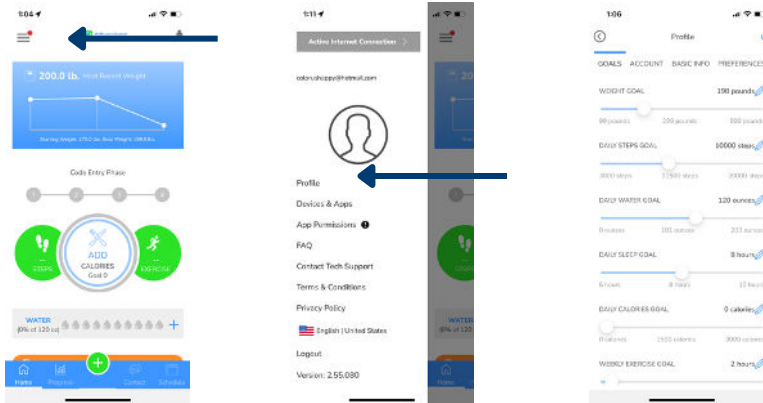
1:04

200.0 lb. Most Recent Weight

Starting Weight: 270.0 lb. Goal Weight: 190.0 lb.

Code Entry Phase

1 2 3 4

STEPS

ADD CALORIES Goal 0

EXERCISE

WATER
0% of 120 oz

+

Home Progress Connect Schedule

1:11

Active Internet Connections >

colon.shoppy@hotmail.com

Profile

Devices & Apps

App Permissions

FAQ

Contact Tech Support

Terms & Conditions

Privacy Policy

English | United States

Logout

Version: 2.55.080

Home

1:06

Profile

GOALS ACCOUNT BASIC INFO PREFERENCES

WEIGHT GOAL 190 pounds

90 pounds 200 pounds 300 pounds

DAILY STEPS GOAL 10000 steps

3000 steps 11500 steps 20000 steps

DAILY WATER GOAL 120 ounces

0 ounces 101 ounces 217 ounces

DAILY SLEEP GOAL 8 hours

6 hours 9 hours 12 hours

DAILY CALORIES GOAL 0 calories

0 calories 1500 calories 3000 calories

WEEKLY EXERCISE GOAL 2 hours